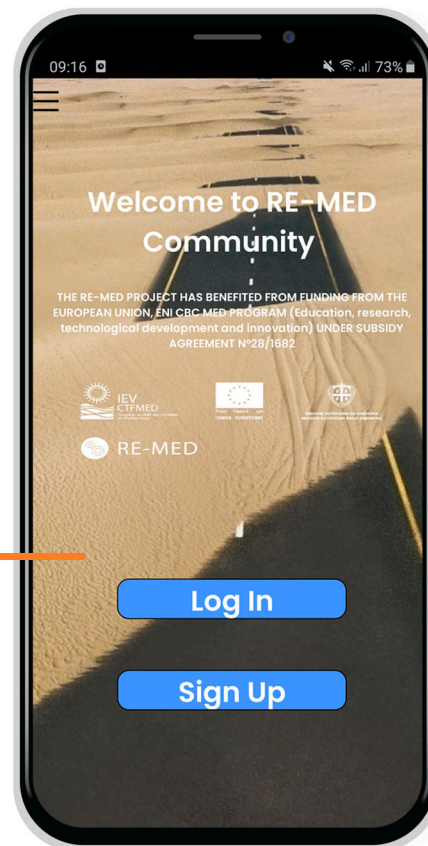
09:16

73%

Welcome to RE-MED Community

THE RE-MED PROJECT HAS BENEFITED FROM FUNDING FROM THE EUROPEAN UNION, ENI CBC MED PROGRAM (Education, research, technological development and innovation) UNDER SUBSIDY AGREEMENT Nº28/1682

IEV CTFMED

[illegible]

UNIONE EUROPEA

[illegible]

RE-MED

Log In

Sign Up